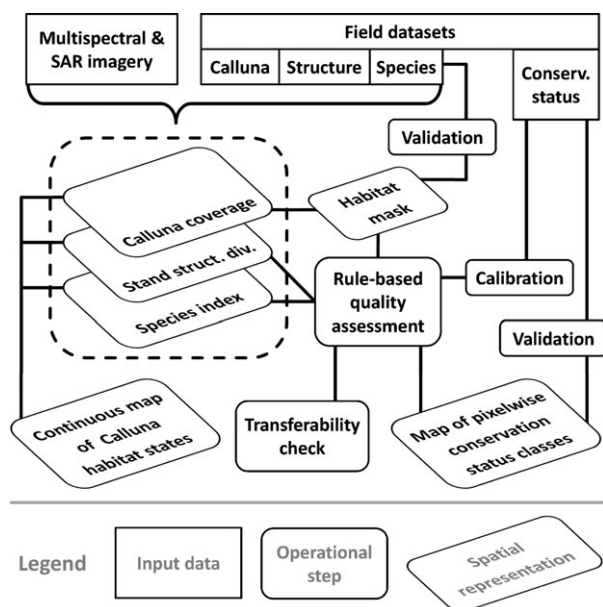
Multispectral & SAR imagery

Field datasets

Calluna

Structure

Species

Conserv. status

Validation

Calluna coverage

Stand struct. div.

Species index

Habitat mask

Rule-based quality assessment

Calibration

Validation

Continuous map of Calluna habitat states

Transferability check

Map of pixelwise conservation status classes

Legend

Input data

Operational step

Spatial representation